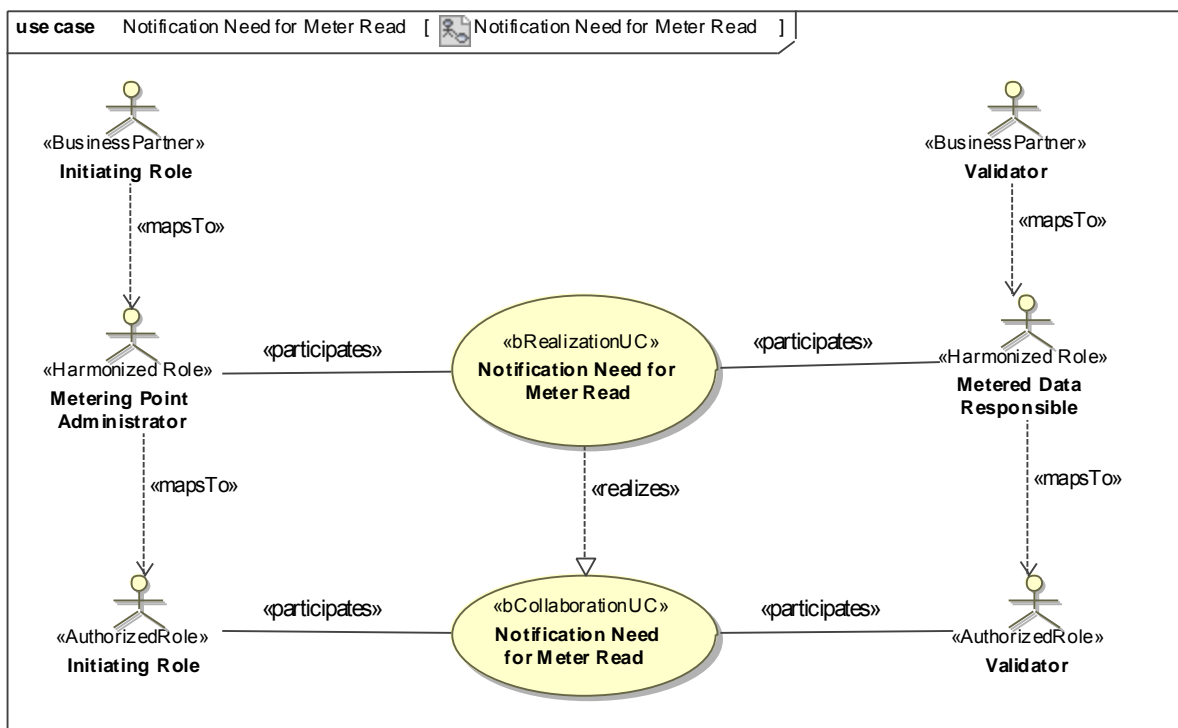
use case Notification Need for Meter Read [ Notification Need for Meter Read ]

«BusinessPartner»
Initiating Role

«mapsTo»

«Harmonized Role»
Metering Point Administrator

«mapsTo»

«AuthorizedRole»
Initiating Role

«participates»

«bRealizationUC»
Notification Need for Meter Read

«realizes»

«participates»

«bCollaborationUC»
Notification Need for Meter Read

«participates»

«participates»

«BusinessPartner»
Validator

«mapsTo»

«Harmonized Role»
Metered Data Responsible

«mapsTo»

«AuthorizedRole»
Validator